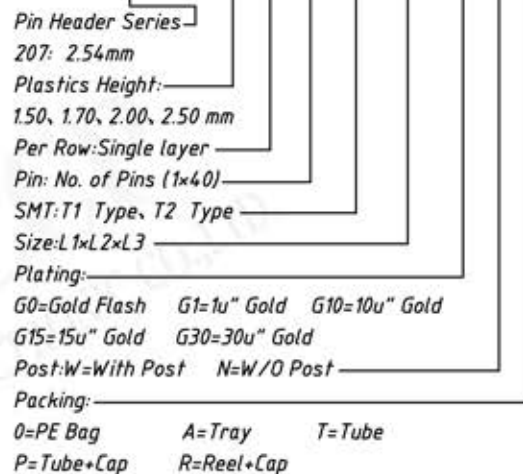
Pin Header Series
207: 2.54mm
Plastics Height:
1.50、1.70、2.00、2.50 mm
Per Row:Single layer
Pin: No. of Pins (1×40)
SMT:T1 Type、T2 Type
Size:L1×L2×L3
Plating:
G0=Gold Flash G1=1u" Gold G10=10u" Gold
G15=15u" Gold G30=30u" Gold
Post:W=With Post N=W/O Post
Packing:
0=PE Bag A=Tray T=Tube
P=Tube+Cap R=Reel+Cap